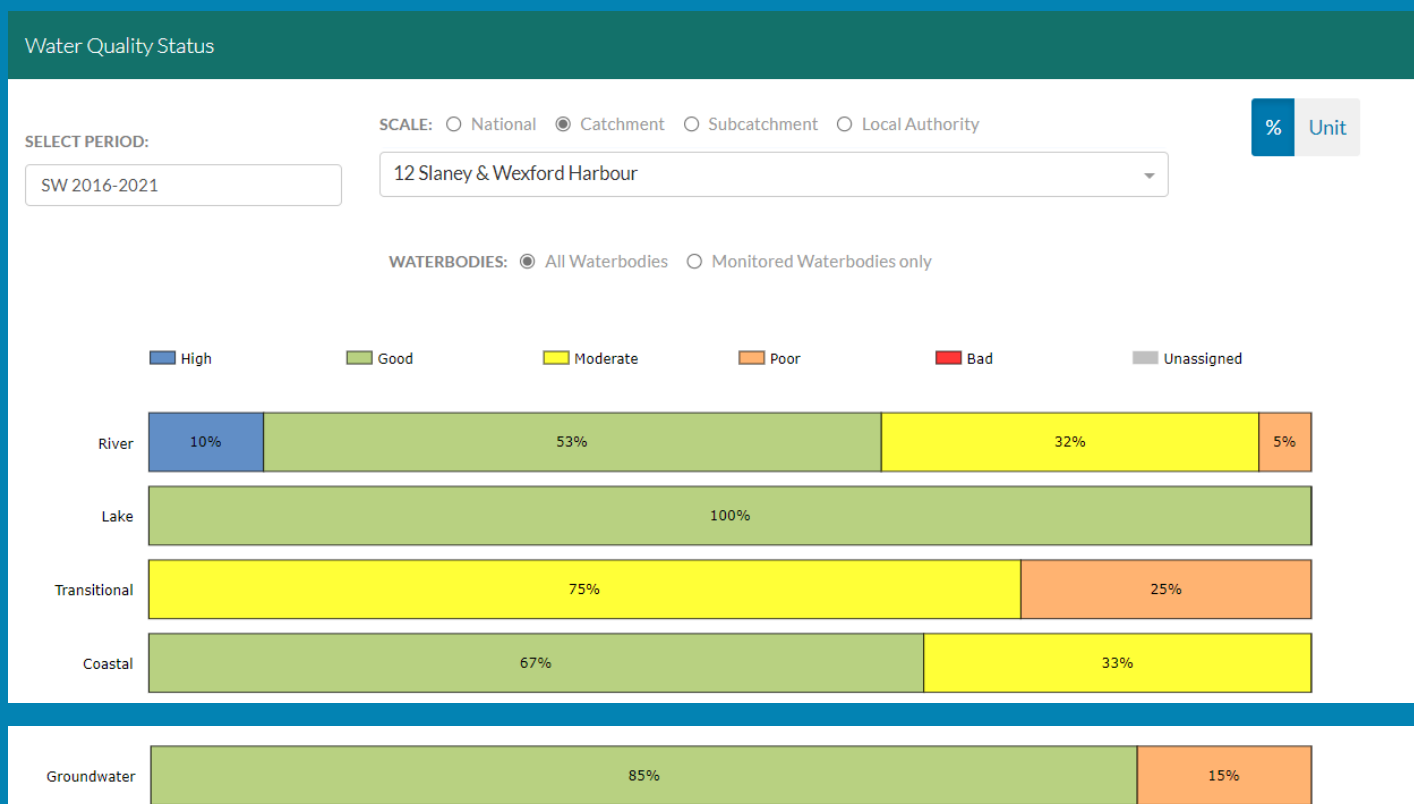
Water Quality Status

SELECT PERIOD:

SW 2016-2021

SCALE: National Catchment Subcatchment Local Authority

12 Slaney & Wexford Harbour

% Unit

WATERBODIES: All Waterbodies Monitored Waterbodies only

High Good Moderate Poor Bad Unassigned

River 10% 53% 32% 5%

Lake 100%

Transitional 75% 25%

Coastal 67% 33%

Groundwater 85% 15%